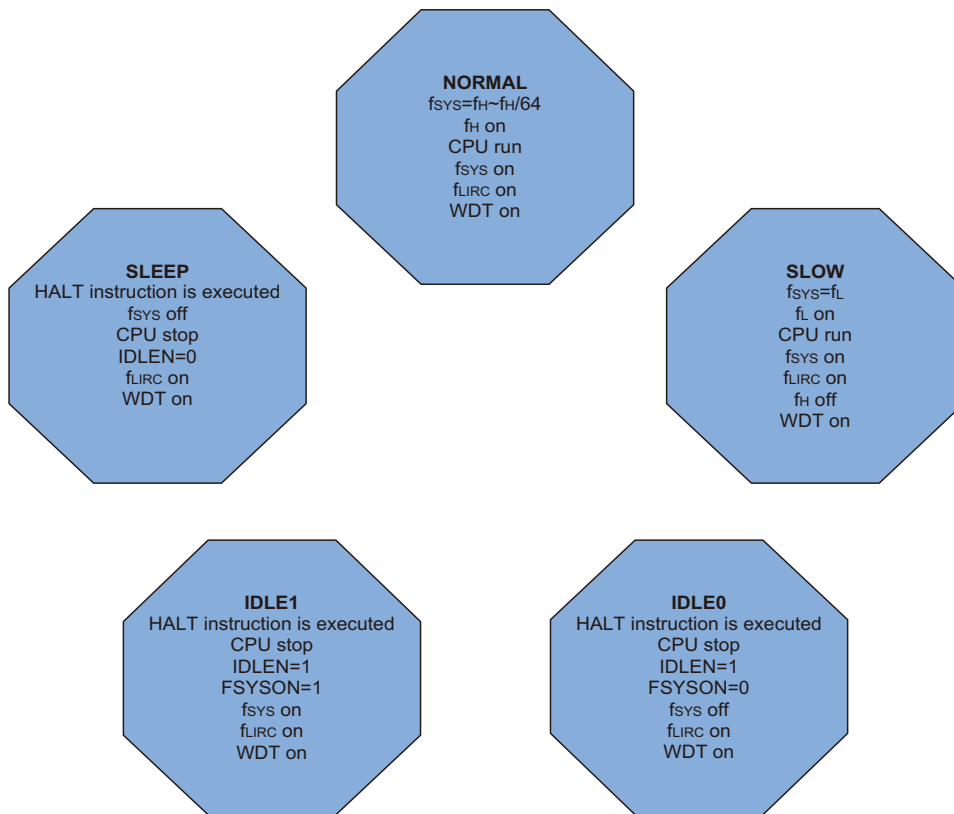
NORMAL
$f_{SYS}=f_H\sim f_H/64$
$f_H$ on
CPU run
$f_{SYS}$ on
$f_{LIRC}$ on
WDT on

SLEEP
HALT instruction is executed
$f_{SYS}$ off
CPU stop
IDLEN=0
$f_{LIRC}$ on
WDT on

SLOW
$f_{SYS}=f_L$
$f_L$ on
CPU run
$f_{SYS}$ on
$f_{LIRC}$ on
$f_H$ off
WDT on

IDLE1
HALT instruction is executed
CPU stop
IDLEN=1
FSYSON=1
$f_{SYS}$ on
$f_{LIRC}$ on
WDT on

IDLE0
HALT instruction is executed
CPU stop
IDLEN=1
FSYSON=0
$f_{SYS}$ off
$f_{LIRC}$ on
WDT on